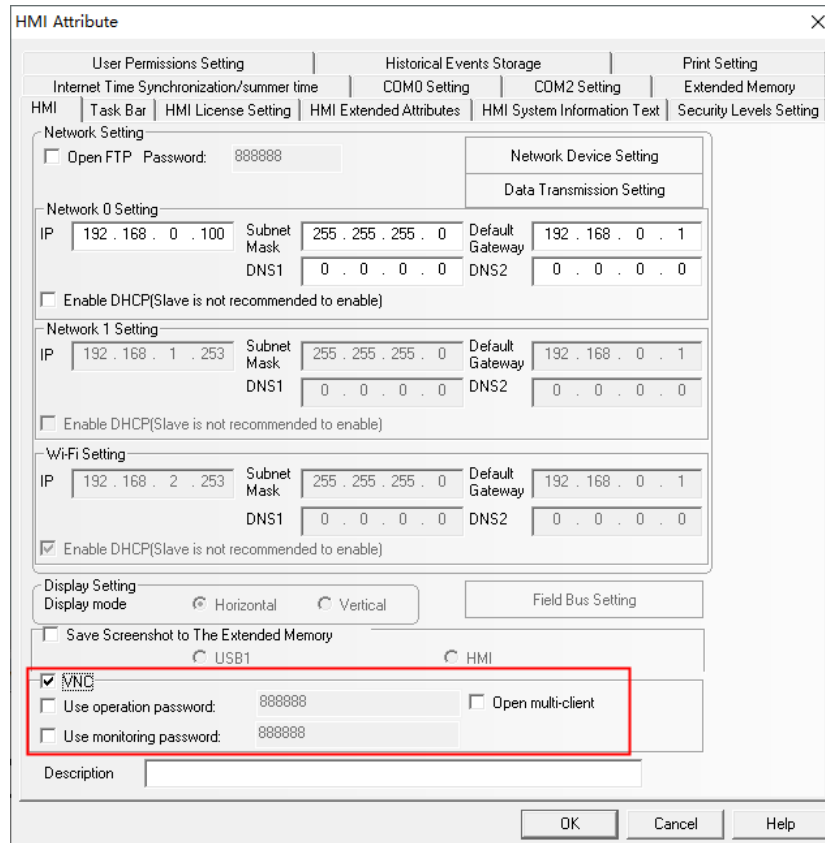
HMI Attribute

User Permissions Setting | Historical Events Storage | Print Setting
Internet Time Synchronization/summer time | COM0 Setting | COM2 Setting | Extended Memory
HMI | Task Bar | HMI License Setting | HMI Extended Attributes | HMI System Information Text | Security Levels Setting

Network Setting
Open FTP Password: 888888
Network Device Setting
Data Transmission Setting

Network 0 Setting
IP 192 . 168 . 0 . 100 Subnet Mask 255 . 255 . 255 . 0 Default Gateway 192 . 168 . 0 . 1
DNS1 0 . 0 . 0 . 0 DNS2 0 . 0 . 0 . 0
Enable DHCP(Slave is not recommended to enable)

Network 1 Setting
IP 192 . 168 . 1 . 253 Subnet Mask 255 . 255 . 255 . 0 Default Gateway 192 . 168 . 0 . 1
DNS1 0 . 0 . 0 . 0 DNS2 0 . 0 . 0 . 0
Enable DHCP(Slave is not recommended to enable)

Wi-Fi Setting
IP 192 . 168 . 2 . 253 Subnet Mask 255 . 255 . 255 . 0 Default Gateway 192 . 168 . 0 . 1
DNS1 0 . 0 . 0 . 0 DNS2 0 . 0 . 0 . 0
Enable DHCP(Slave is not recommended to enable)

Display Setting
Display mode Horizontal Vertical
Field Bus Setting

Save Screenshot to The Extended Memory
USB1 HMI

VNC
Use operation password: 888888
Open multi-client
Use monitoring password: 888888

Description

OK Cancel Help